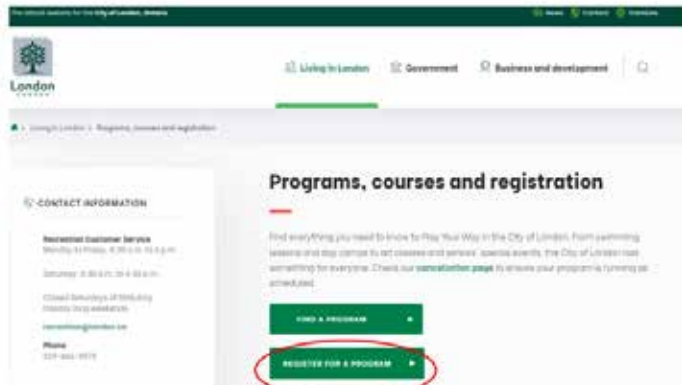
The official website for the City of London, Ontario

News Contact Translate

London CANADA

Living in London Government Business and development

Living in London > Programs, courses and registration

CONTACT INFORMATION

Recreation Customer Service
Monday to Friday, 8:30 a.m. to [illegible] p.m.

Saturday, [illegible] a.m. to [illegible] p.m.

Closed Sundays and Statutory Holiday long weekends

recreation@london.ca

Phone
519-661-5575

Programs, courses and registration

Find everything you need to know to Play Your Way in the City of London. From swimming lessons and day camps to art classes and seniors' special events, the City of London has something for everyone. Check our cancellation page to ensure your program is running as scheduled.

FIND A PROGRAM

REGISTER FOR A PROGRAM